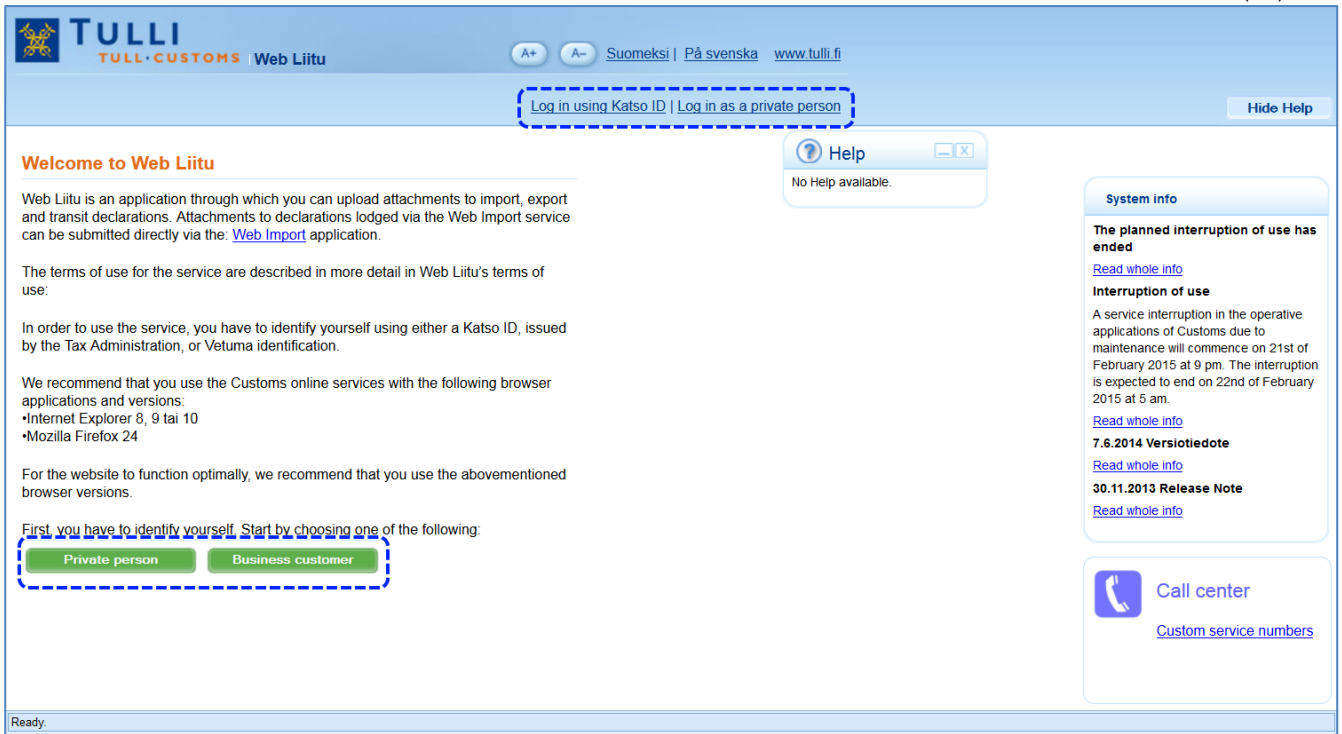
TULLI
TULL·CUSTOMS | Web Liitu

A+ A– Suomeksi | På svenska www.tulli.fi

Log in using Katso ID | Log in as a private person

Hide Help

Welcome to Web Liitu

Web Liitu is an application through which you can upload attachments to import, export and transit declarations. Attachments to declarations lodged via the Web Import service can be submitted directly via the: Web Import application.

The terms of use for the service are described in more detail in Web Liitu's terms of use:

In order to use the service, you have to identify yourself using either a Katso ID, issued by the Tax Administration, or Vetuma identification.

We recommend that you use the Customs online services with the following browser applications and versions:
•Internet Explorer 8, 9 tai 10
•Mozilla Firefox 24

For the website to function optimally, we recommend that you use the abovementioned browser versions.

First, you have to identify yourself. Start by choosing one of the following:

Private person Business customer

Help

No Help available.

System info

The planned interruption of use has ended

Read whole info

Interruption of use

A service interruption in the operative applications of Customs due to maintenance will commence on 21st of February 2015 at 9 pm. The interruption is expected to end on 22nd of February 2015 at 5 am.

Read whole info

7.6.2014 Versiotiedote

Read whole info

30.11.2013 Release Note

Read whole info

Call center

Custom service numbers

Ready.